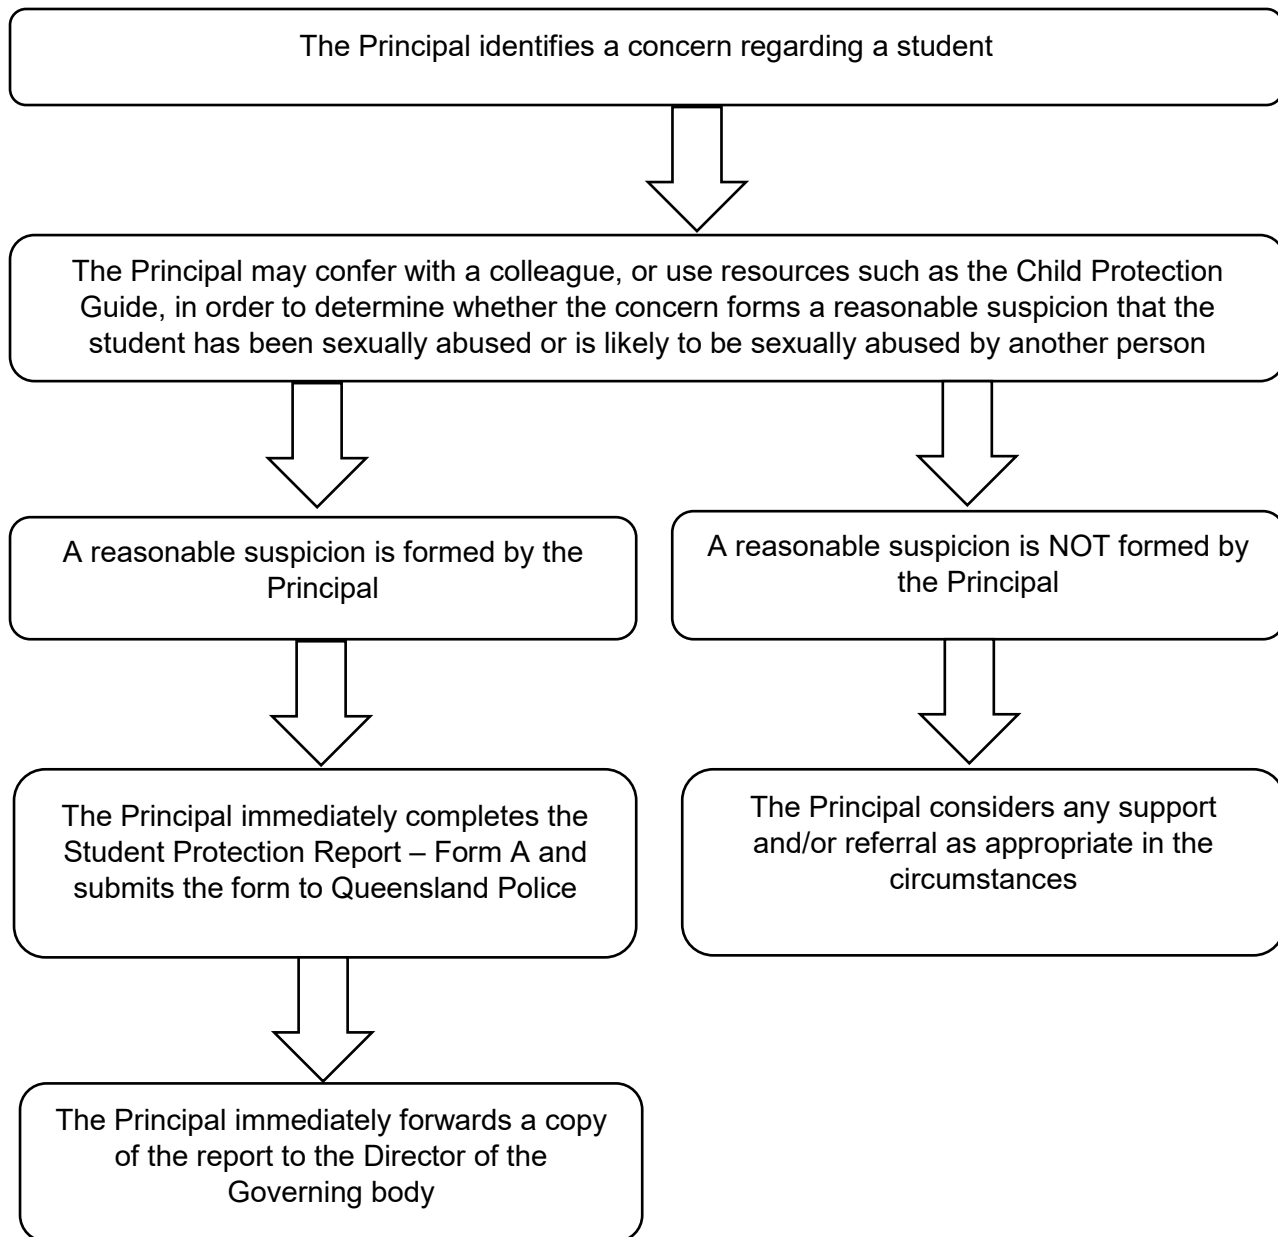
The Principal identifies a concern regarding a student

The Principal may confer with a colleague, or use resources such as the Child Protection Guide, in order to determine whether the concern forms a reasonable suspicion that the student has been sexually abused or is likely to be sexually abused by another person

A reasonable suspicion is formed by the Principal

The Principal immediately completes the Student Protection Report – Form A and submits the form to Queensland Police

The Principal immediately forwards a copy of the report to the Director of the Governing body

A reasonable suspicion is NOT formed by the Principal

The Principal considers any support and/or referral as appropriate in the circumstances